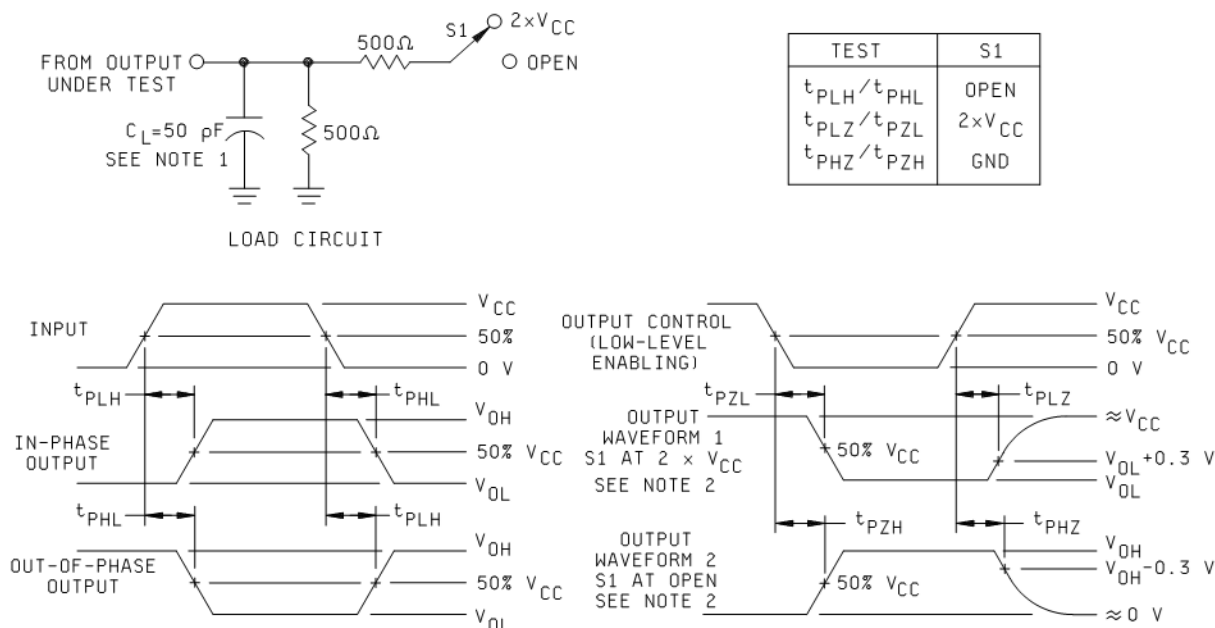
FROM OUTPUT UNDER TEST

$C_L$=50 pF SEE NOTE 1

500Ω

500Ω

S1

2×$V_{CC}$

OPEN

LOAD CIRCUIT

| TEST | S1 |
|---|---|
| $t_{PLH}/t_{PHL}$ | OPEN |
| $t_{PLZ}/t_{PZL}$ | 2×$V_{CC}$ |
| $t_{PHZ}/t_{PZH}$ | GND |

INPUT

$V_{CC}$

50%

0 V

$t_{PLH}$

$t_{PHL}$

$V_{OH}$

IN-PHASE OUTPUT

50% $V_{CC}$

$V_{OL}$

$t_{PHL}$

$t_{PLH}$

$V_{OH}$

OUT-OF-PHASE OUTPUT

50% $V_{CC}$

$V_{OL}$

OUTPUT CONTROL (LOW-LEVEL ENABLING)

$V_{CC}$

50% $V_{CC}$

0 V

$t_{PZL}$

$t_{PLZ}$

OUTPUT WAVEFORM 1 S1 AT 2 × $V_{CC}$ SEE NOTE 2

≈$V_{CC}$

50% $V_{CC}$

$V_{OL}$+0.3 V

$V_{OL}$

$t_{PZH}$

$t_{PHZ}$

OUTPUT WAVEFORM 2 S1 AT OPEN SEE NOTE 2

$V_{OH}$

$V_{OH}$-0.3 V

50% $V_{CC}$

≈0 V